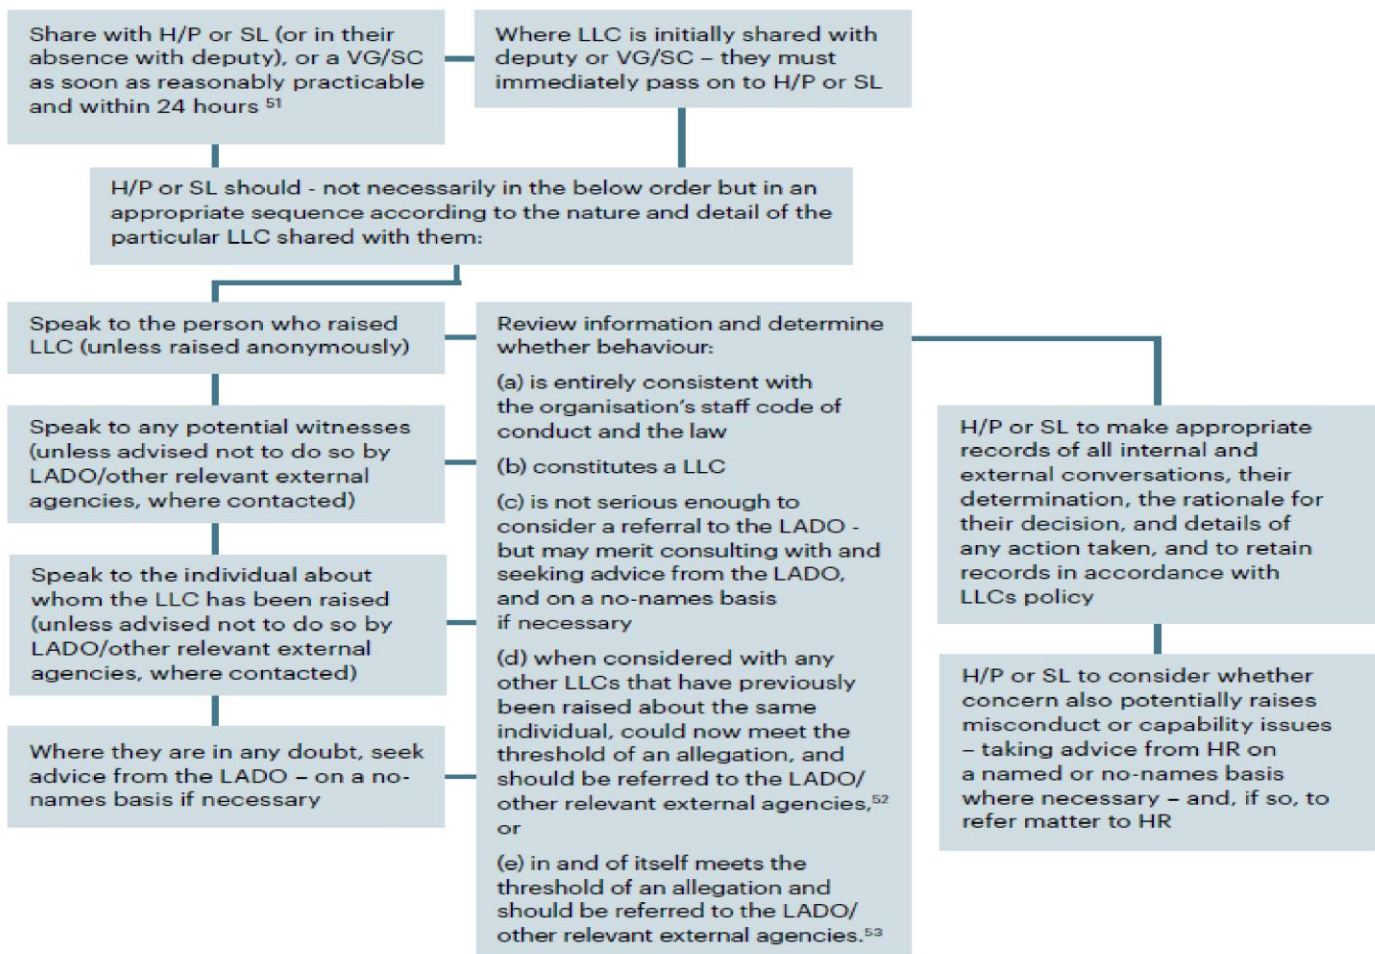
Share with H/P or SL (or in their absence with deputy), or a VG/SC as soon as reasonably practicable and within 24 hours $^{51}$

Where LLC is initially shared with deputy or VG/SC – they must immediately pass on to H/P or SL

H/P or SL should - not necessarily in the below order but in an appropriate sequence according to the nature and detail of the particular LLC shared with them:

Speak to the person who raised LLC (unless raised anonymously)

Speak to any potential witnesses (unless advised not to do so by LADO/other relevant external agencies, where contacted)

Speak to the individual about whom the LLC has been raised (unless advised not to do so by LADO/other relevant external agencies, where contacted)

Where they are in any doubt, seek advice from the LADO – on a no-names basis if necessary

Review information and determine whether behaviour:

(a) is entirely consistent with the organisation's staff code of conduct and the law

(b) constitutes a LLC

(c) is not serious enough to consider a referral to the LADO - but may merit consulting with and seeking advice from the LADO, and on a no-names basis if necessary

(d) when considered with any other LLCs that have previously been raised about the same individual, could now meet the threshold of an allegation, and should be referred to the LADO/ other relevant external agencies,$^{52}$ or

(e) in and of itself meets the threshold of an allegation and should be referred to the LADO/ other relevant external agencies.$^{53}$

H/P or SL to make appropriate records of all internal and external conversations, their determination, the rationale for their decision, and details of any action taken, and to retain records in accordance with LLCs policy

H/P or SL to consider whether concern also potentially raises misconduct or capability issues – taking advice from HR on a named or no-names basis where necessary – and, if so, to refer matter to HR